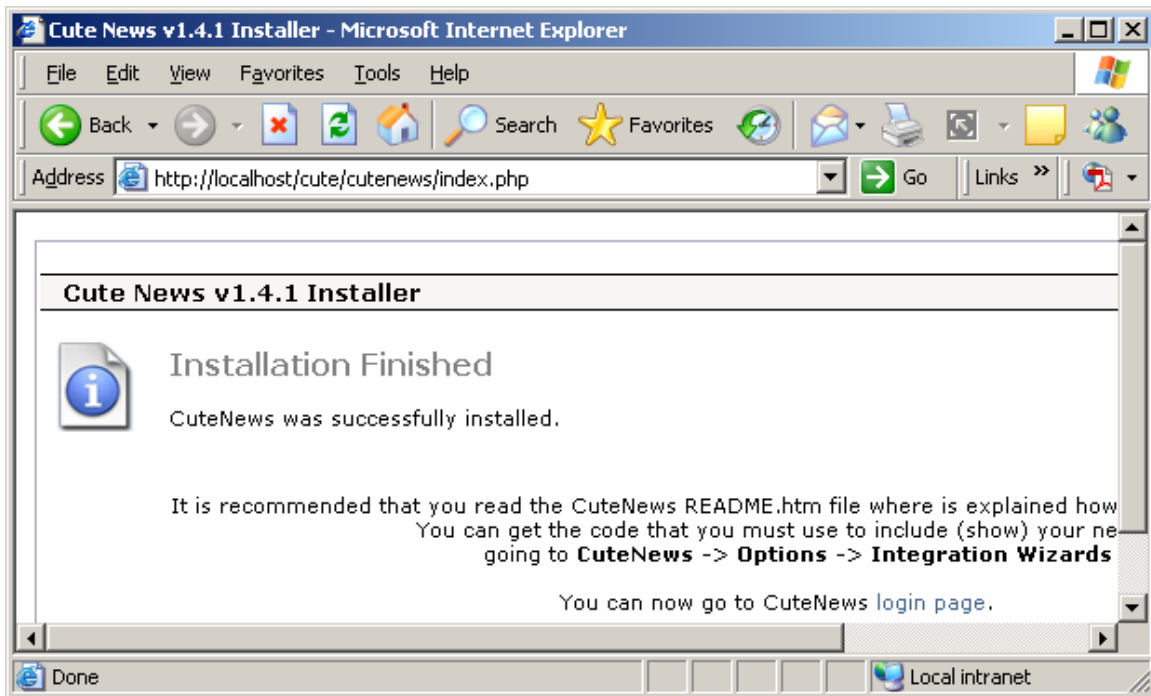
Cute News v1.4.1 Installer - Microsoft Internet Explorer

File Edit View Favorites Tools Help

Back Search Favorites

Address http://localhost/cute/cutenews/index.php Go Links »

Cute News v1.4.1 Installer

Installation Finished

CuteNews was successfully installed.

It is recommended that you read the CuteNews README.htm file where is explained how
You can get the code that you must use to include (show) your ne
going to **CuteNews** -> **Options** -> **Integration Wizards**

You can now go to CuteNews login page.

Done Local intranet